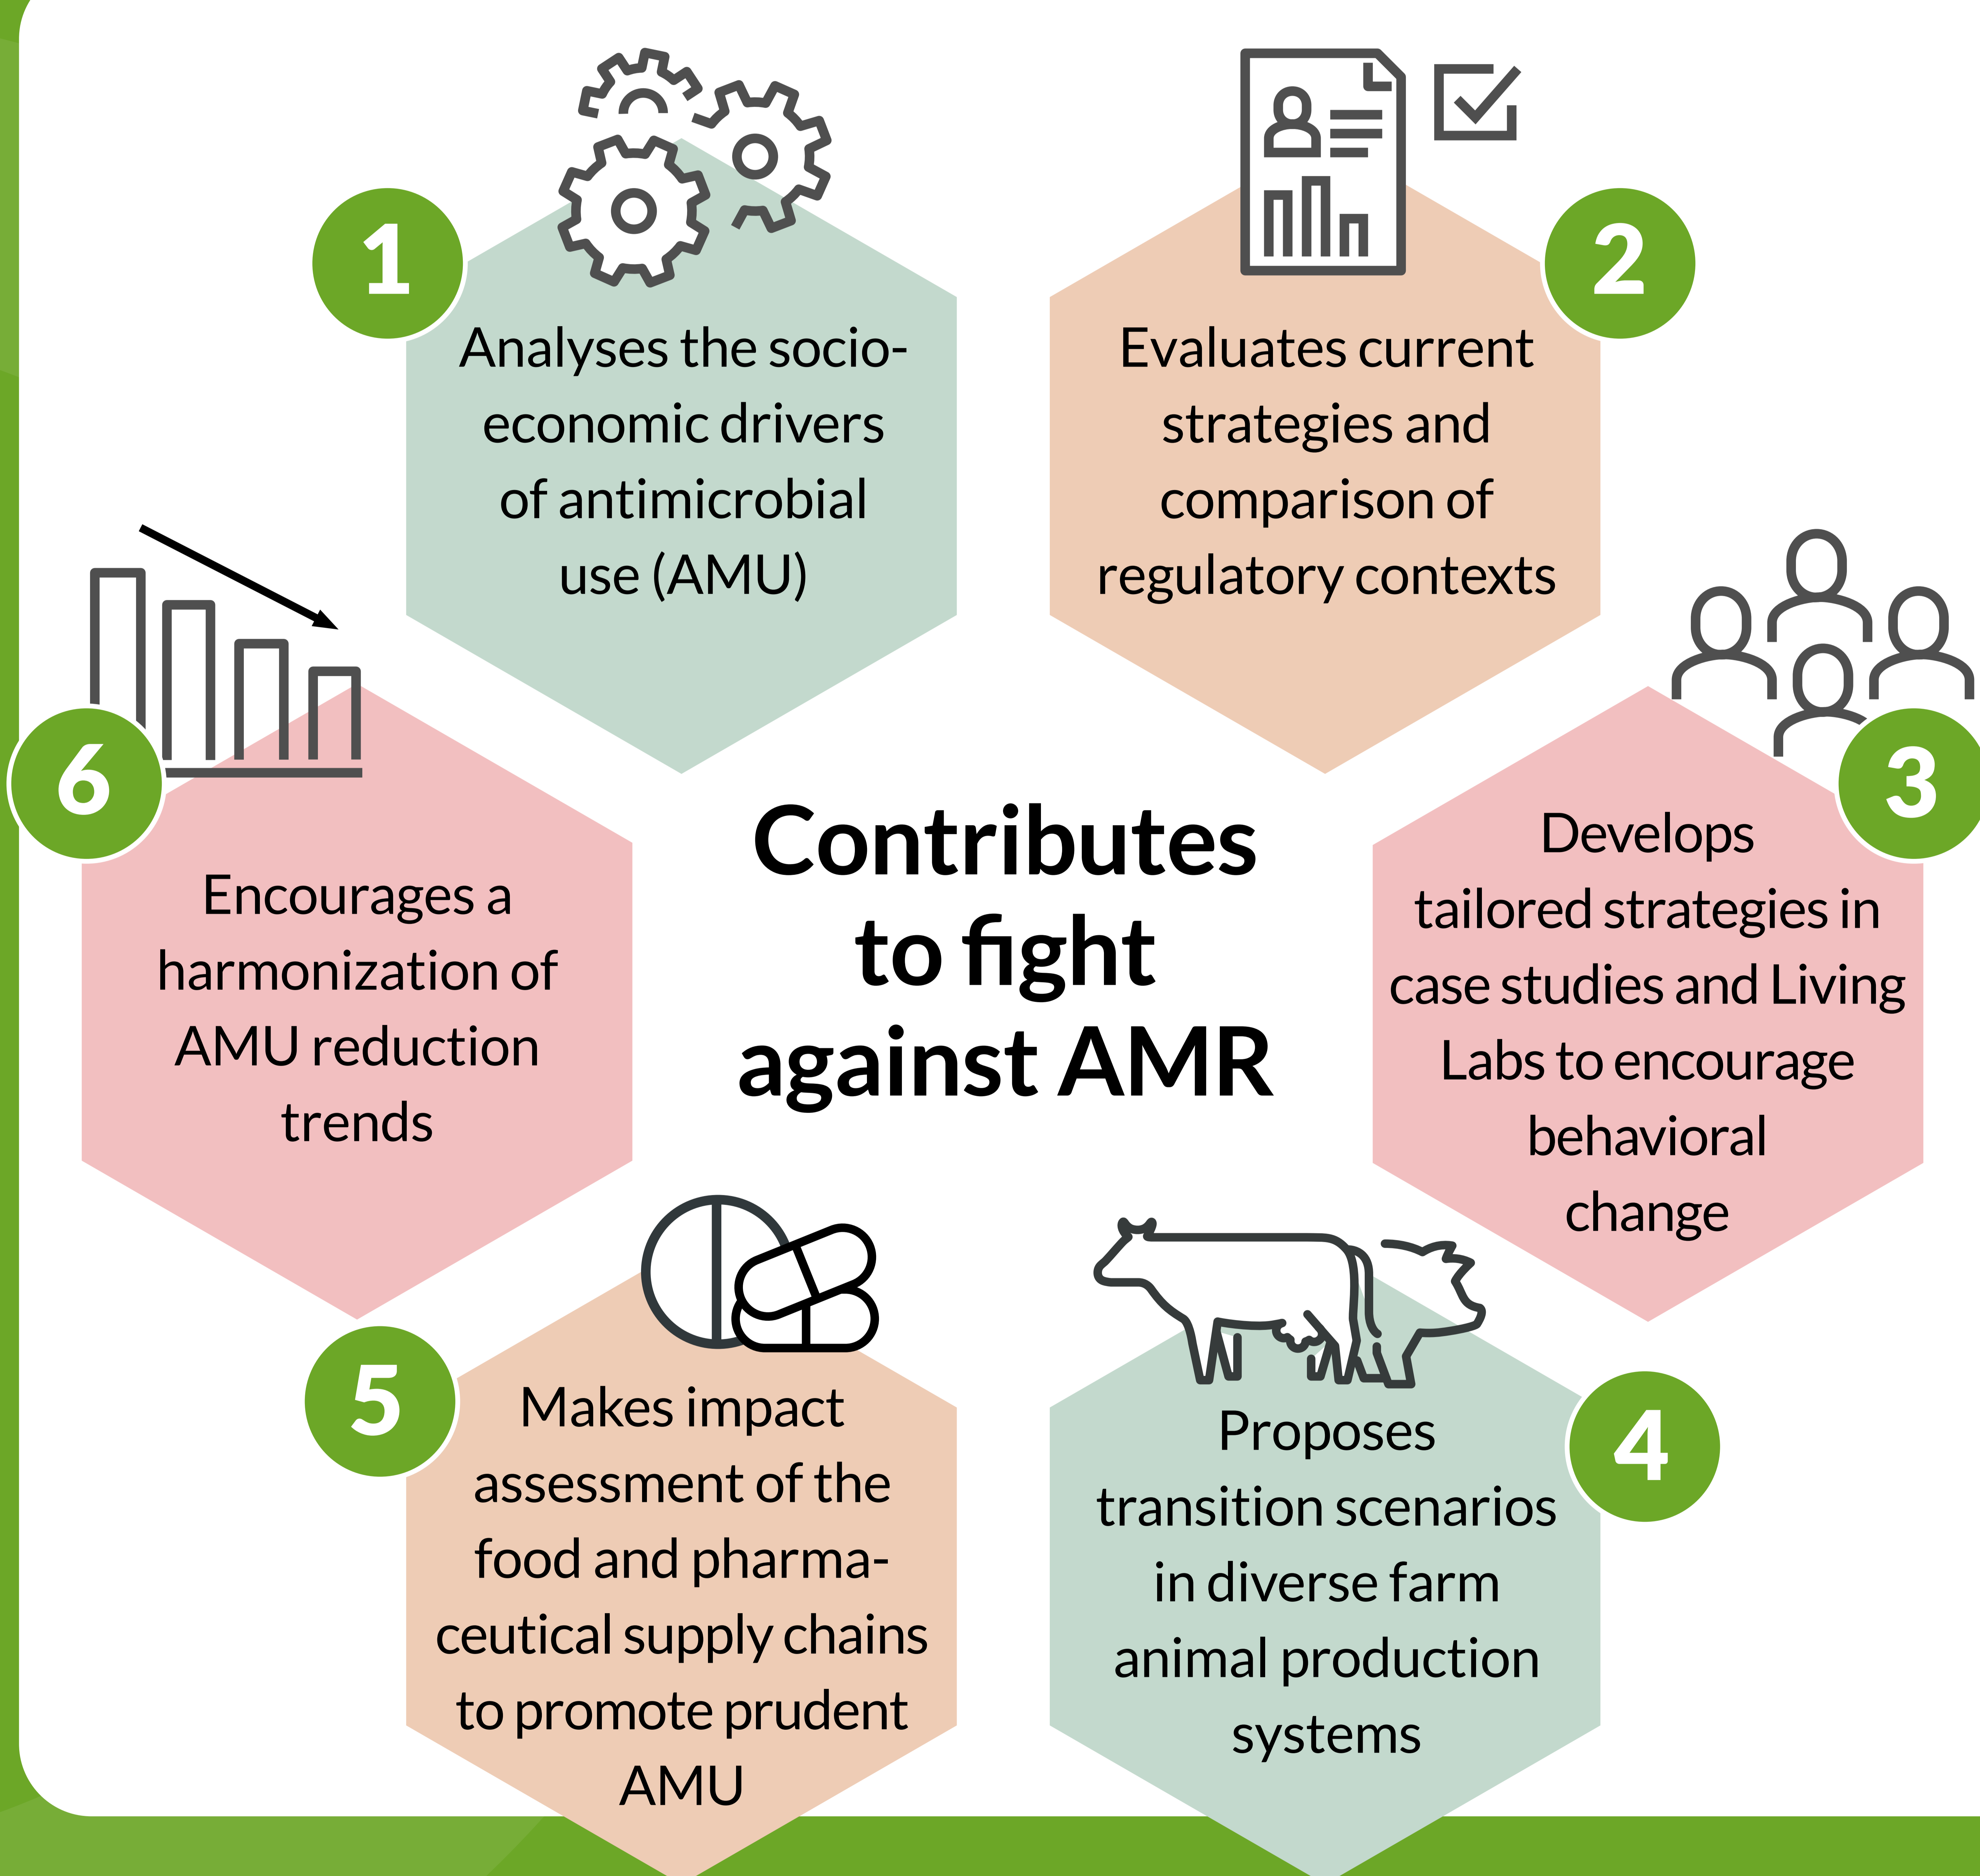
1

Analyses the socio-economic drivers of antimicrobial use (AMU)

2

Evaluates current strategies and comparison of regulatory contexts

6

Encourages a harmonization of AMU reduction trends

Contributes to fight against AMR

3

Develops tailored strategies in case studies and Living Labs to encourage behavioral change

5

Makes impact assessment of the food and pharmaceutical supply chains to promote prudent AMU

4

Proposes transition scenarios in diverse farm animal production systems